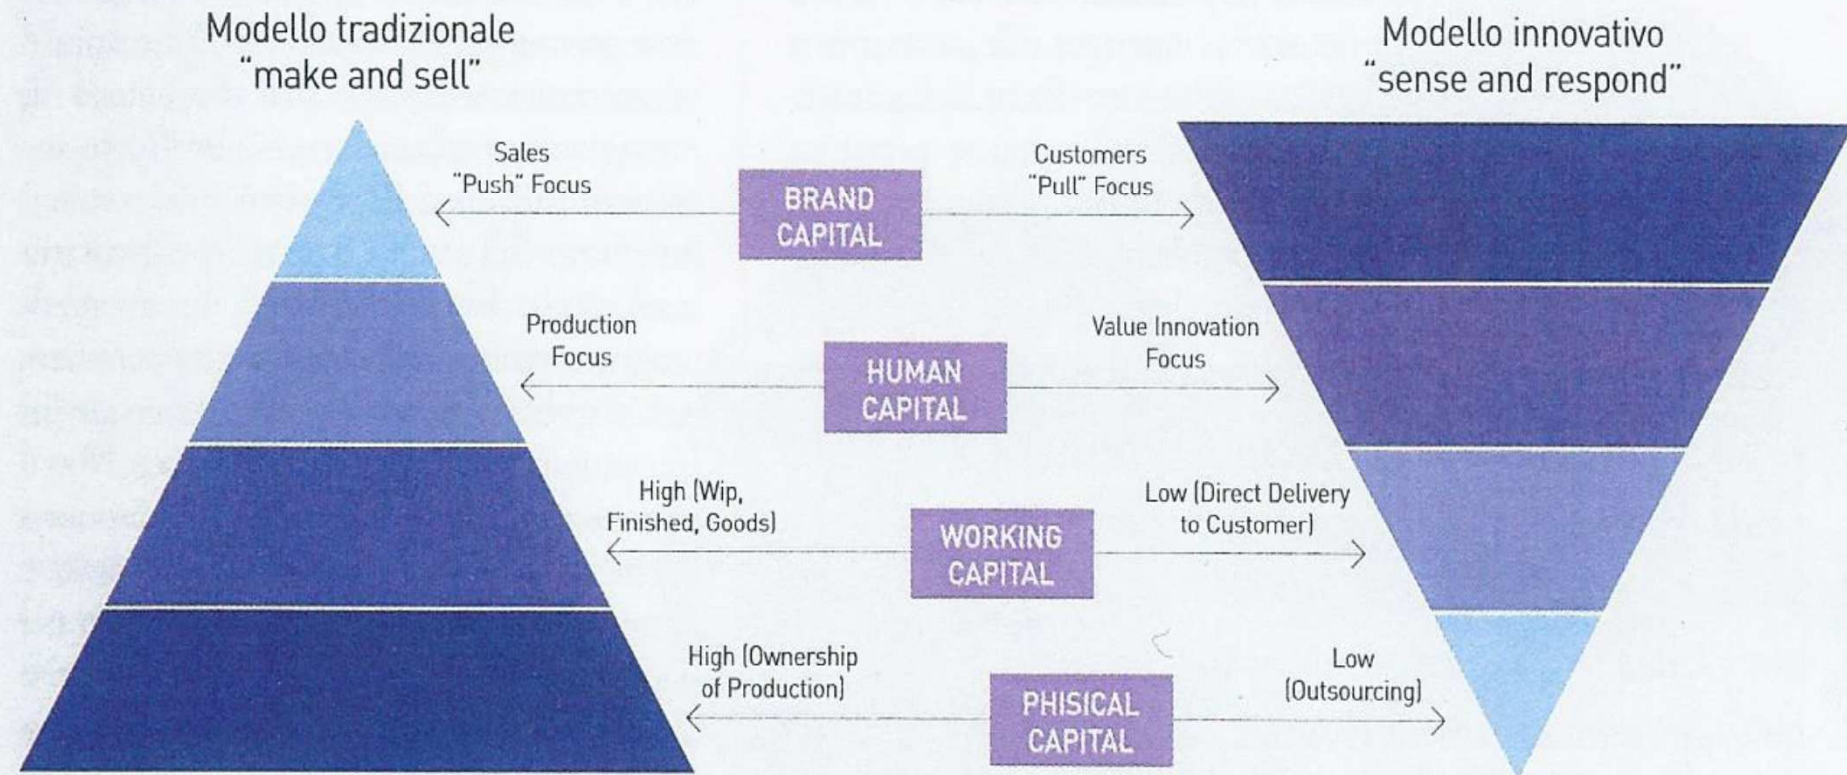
Modello tradizionale
"make and sell"

Modello innovativo
"sense and respond"

Sales
"Push" Focus

BRAND CAPITAL

Customers
"Pull" Focus

Production
Focus

HUMAN CAPITAL

Value Innovation
Focus

High (Wip,
Finished, Goods)

WORKING CAPITAL

Low (Direct Delivery
to Customer)

High (Ownership
of Production)

PHISICAL CAPITAL

Low
(Outsourcing)